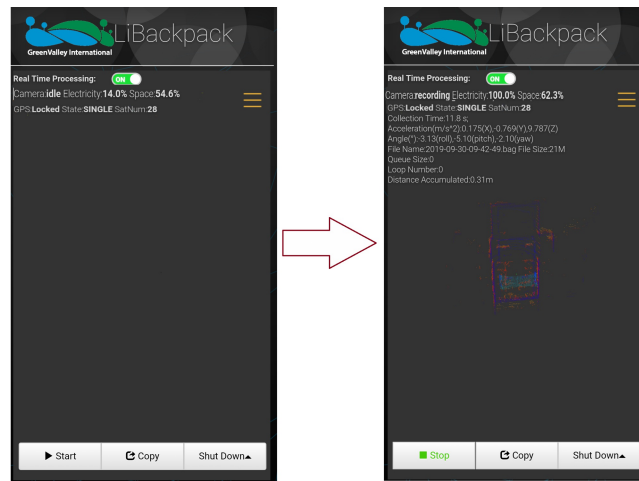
GreenValley International
LiBackpack

Real Time Processing: ON
Camera:idle Electricity:14.0% Space:54.6%
GPS:Locked State:SINGLE SatNum:28

Start
Copy
Shut Down

GreenValley International
LiBackpack

Real Time Processing: ON
Camera:recording Electricity:100.0% Space:62.3%
GPS:Locked State:SINGLE SatNum:28
Collection Time:11.8 s;
Acceleration(m/s^2):0.175(X),-0.769(Y),9.787(Z)
Angle(°):-3.13(roll),-5.10(pitch),-2.10(yaw)
File Name:2019-09-30-09-42-49.bag File Size:21M
Queue Size:0
Loop Number:0
Distance Accumulated:0.31m

Stop
Copy
Shut Down